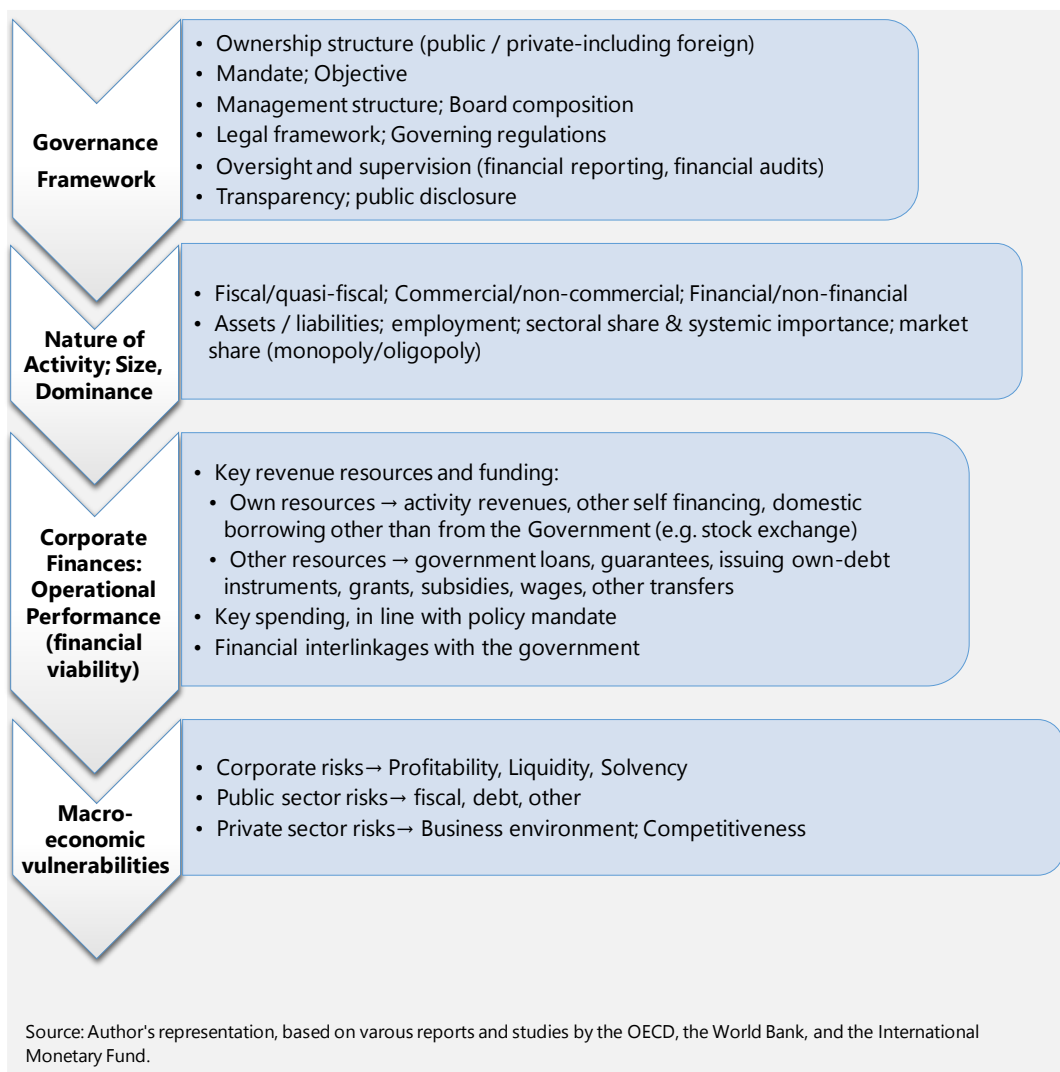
Governance Framework

• Ownership structure (public / private-including foreign)
• Mandate; Objective
• Management structure; Board composition
• Legal framework; Governing regulations
• Oversight and supervision (financial reporting, financial audits)
• Transparency; public disclosure

Nature of Activity; Size, Dominance

• Fiscal/quasi-fiscal; Commercial/non-commercial; Financial/non-financial
• Assets / liabilities; employment; sectoral share & systemic importance; market share (monopoly/oligopoly)

Corporate Finances: Operational Performance (financial viability)

• Key revenue resources and funding:
• Own resources → activity revenues, other self financing, domestic borrowing other than from the Government (e.g. stock exchange)
• Other resources → government loans, guarantees, issuing own-debt instruments, grants, subsidies, wages, other transfers
• Key spending, in line with policy mandate
• Financial interlinkages with the government

Macro-economic vulnerabilities

• Corporate risks→ Profitability, Liquidity, Solvency
• Public sector risks→ fiscal, debt, other
• Private sector risks→ Business environment; Competitiveness

Source: Author's representation, based on varous reports and studies by the OECD, the World Bank, and the International Monetary Fund.